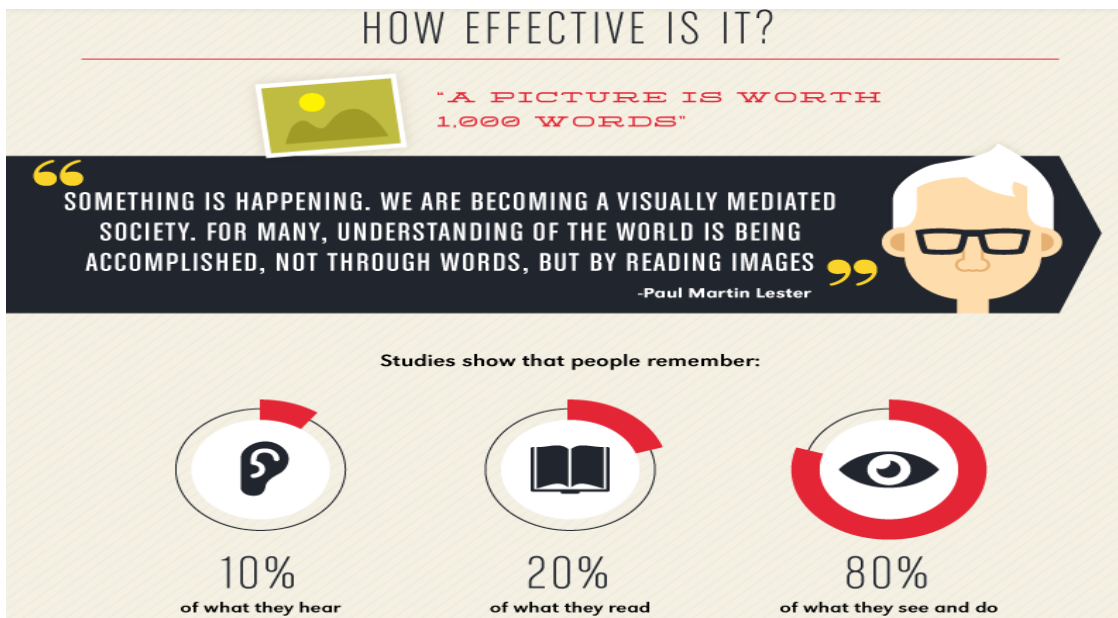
HOW EFFECTIVE IS IT?

"A PICTURE IS WORTH 1,000 WORDS"

SOMETHING IS HAPPENING. WE ARE BECOMING A VISUALLY MEDIATED SOCIETY. FOR MANY, UNDERSTANDING OF THE WORLD IS BEING ACCOMPLISHED, NOT THROUGH WORDS, BUT BY READING IMAGES

-Paul Martin Lester

Studies show that people remember:

10%
of what they hear

20%
of what they read

80%
of what they see and do